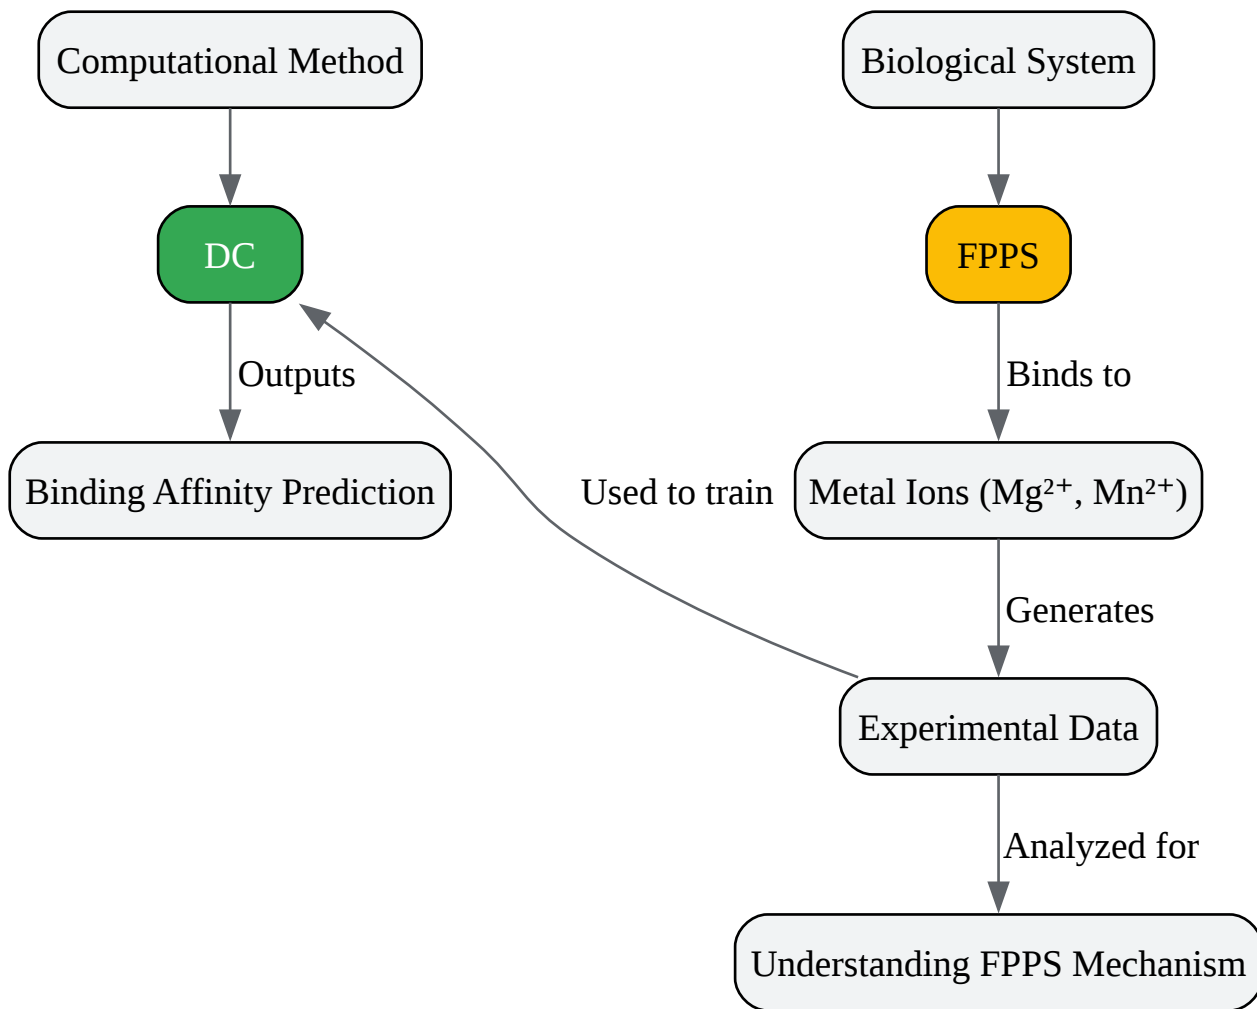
Computational Method

Biological System

DC

FPPS

Outputs

Binds to

Binding Affinity Prediction

Used to train

Metal Ions ($Mg^{2+}$, $Mn^{2+}$)

Generates

Experimental Data

Analyzed for

Understanding FPPS Mechanism